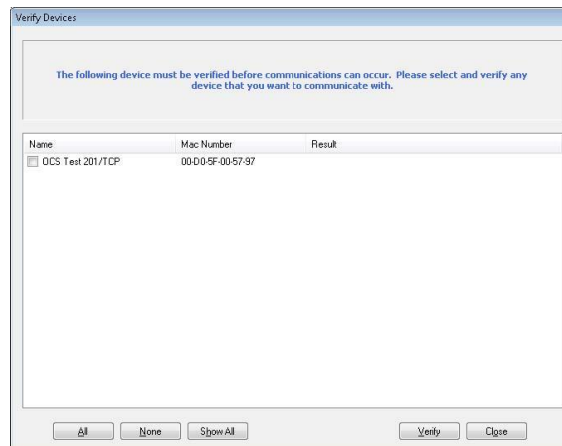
Verify Devices

The following device must be verified before communications can occur. Please select and verify any device that you want to communicate with.

| Name | Mac Number | Result |
|---|---|---|
| OCS Test 201/TCP | 00-D0-5F-00-57-97 | |

All None Show All Verify Close